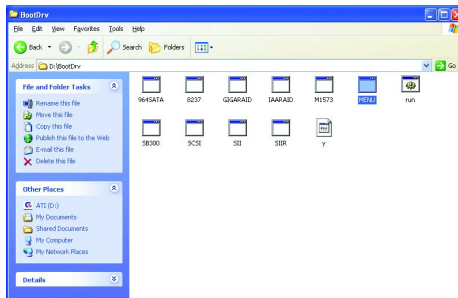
BootDrv

File Edit View Favorites Tools Help

Back Search Folders

Address D:\BootDrv Go

File and Folder Tasks

Rename this file
Move this file
Copy this file
Publish this file to the Web
E-mail this file
Delete this file

Other Places

ATI (D:)
My Documents
Shared Documents
My Computer
My Network Places

Details

964SATA
8237
GIGARAID
IAARAID
M1573
MENU
run
SB300
SCSI
SII
SIIR
y